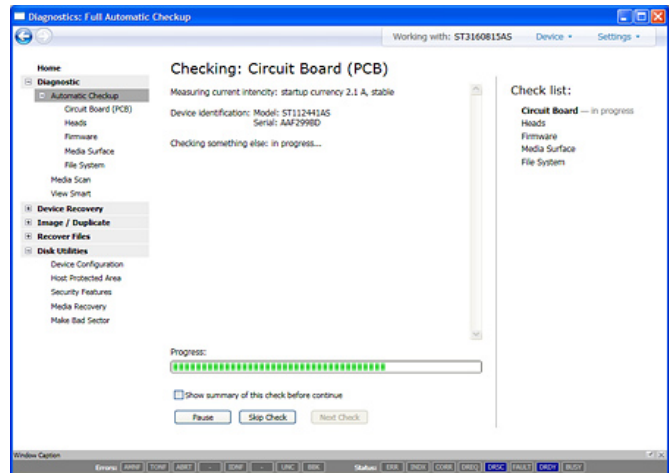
Diagnostics: Full Automatic Checkup

Working with: ST3160815AS

Device ▾

Settings ▾

Home

Diagnostic

Automatic Checkup

Circuit Board (PCB)

Heads

Firmware

Media Surface

File System

Media Scan

View Smart

Device Recovery

Image / Duplicate

Recover Files

Disk Utilities

Device Configuration

Host Protected Area

Security Features

Media Recovery

Make Bad Sector

Checking: Circuit Board (PCB)

Measuring current intencity: startup currency 2.1 A, stable

Device identification: Model: ST112441AS
Serial: AAF299BD

Checking something else: in progress...

Progress:

Show summary of this check before continue

Pause

Skip Check

Next Check

Check list:

Circuit Board — in progress

Heads

Firmware

Media Surface

File System

Window Caption

Errors: AMNF TONF ABRT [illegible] IDNF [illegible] UNC BBK

Status: ERR INDX CORR DRQ DRSC FAULT DRDY BUSY